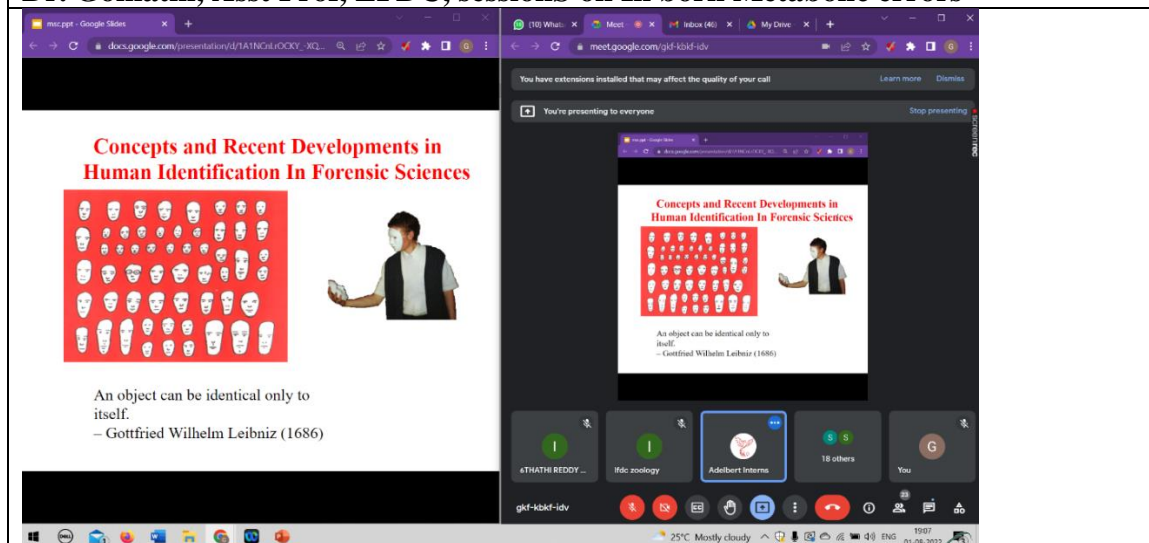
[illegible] Asst Prof, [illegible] sessions on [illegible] errors

msc.ppt - Google Slides
docs.google.com/presentation/d/1A1NCnLrOCKY_-XQ...

Concepts and Recent Developments in Human Identification In Forensic Sciences

An object can be identical only to itself.
– Gottfried Wilhelm Leibniz (1686)

(10) WhatsApp
Meet
Inbox (46)
My Drive
meet.google.com/gkf-kbkf-idv

You have extensions installed that may affect the quality of your call
Learn more
Dismiss

You're presenting to everyone
Stop presenting

msc.ppt - Google Slides

Concepts and Recent Developments in Human Identification In Forensic Sciences

An object can be identical only to itself.
– Gottfried Wilhelm Leibniz (1686)

I
6THATHI REDDY ...
I
Ifdc zoology
Adelbert Interns
S S
18 others
G
You

gkf-kbkf-idv

23

25°C Mostly cloudy
ENG
19:07
01-08-2022